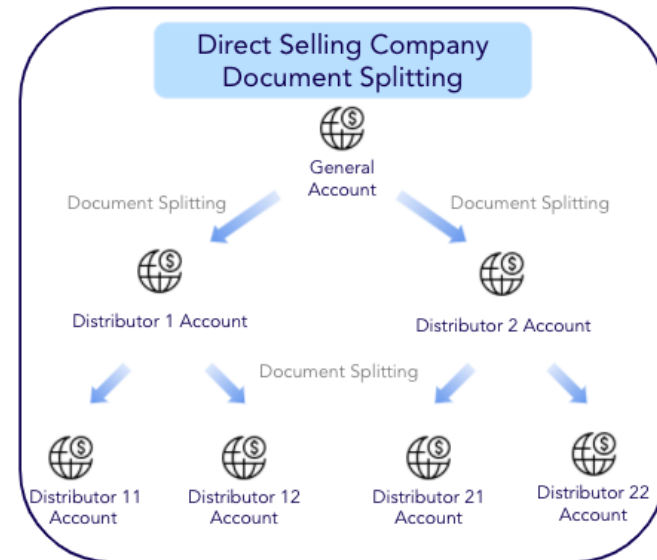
Direct Selling Company
Document Splitting

General Account

Document Splitting

Document Splitting

Distributor 1 Account

Distributor 2 Account

Document Splitting

Distributor 11 Account

Distributor 12 Account

Distributor 21 Account

Distributor 22 Account